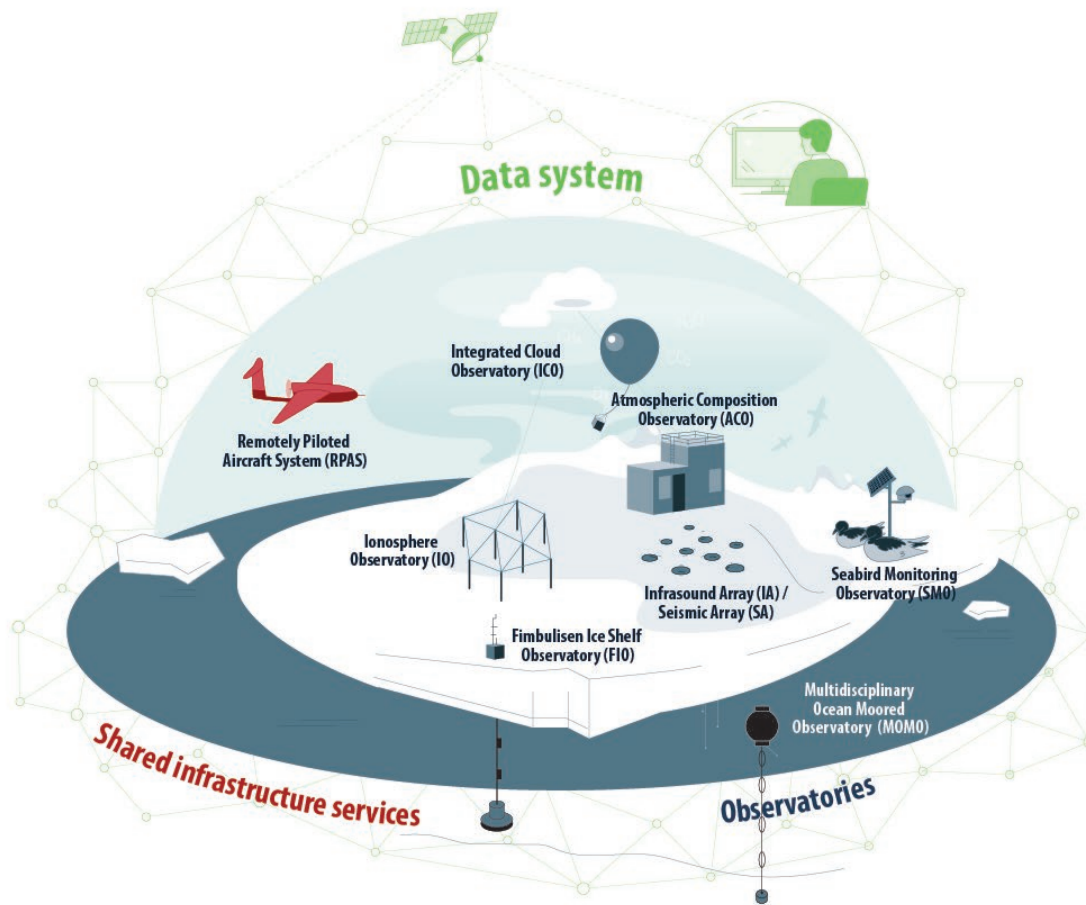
Data system

Integrated Cloud Observatory (ICO)

Atmospheric Composition Observatory (ACO)

Remotely Piloted Aircraft System (RPAS)

Ionosphere Observatory (IO)

Infrasound Array (IA) / Seismic Array (SA)

Seabird Monitoring Observatory (SMO)

Fimbulisen Ice Shelf Observatory (FIO)

Multidisciplinary Ocean Moored Observatory (MOMO)

Shared infrastructure services

Observatories